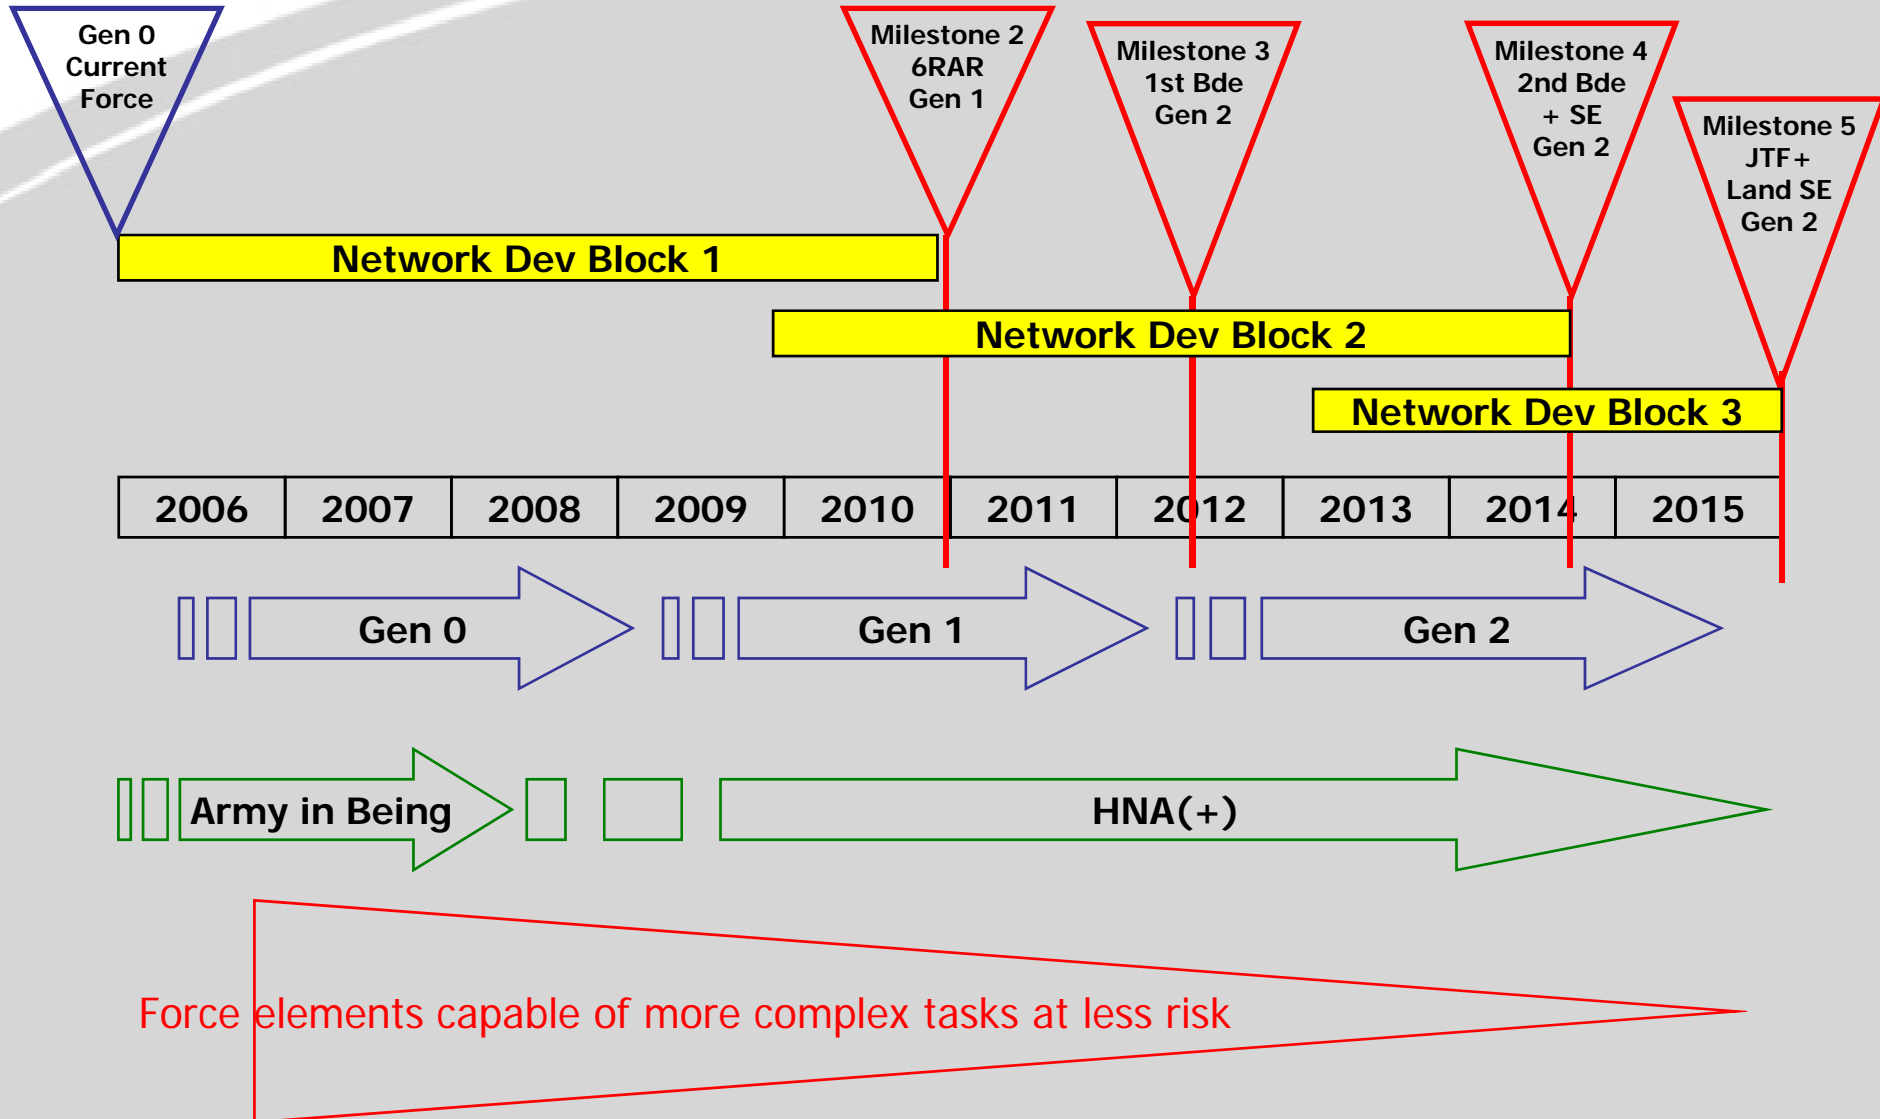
Gen 0
Current
Force

Milestone 2
6RAR
Gen 1

Milestone 3
1st Bde
Gen 2

Milestone 4
2nd Bde
+ SE
Gen 2

Milestone 5
JTF+
Land SE
Gen 2

Network Dev Block 1

Network Dev Block 2

Network Dev Block 3

| 2006 | 2007 | 2008 | 2009 | 2010 | 2011 | 2012 | 2013 | 2014 | 2015 |
|---|---|---|---|---|---|---|---|---|---|

Gen 0

Gen 1

Gen 2

Army in Being

HNA(+)

Force elements capable of more complex tasks at less risk